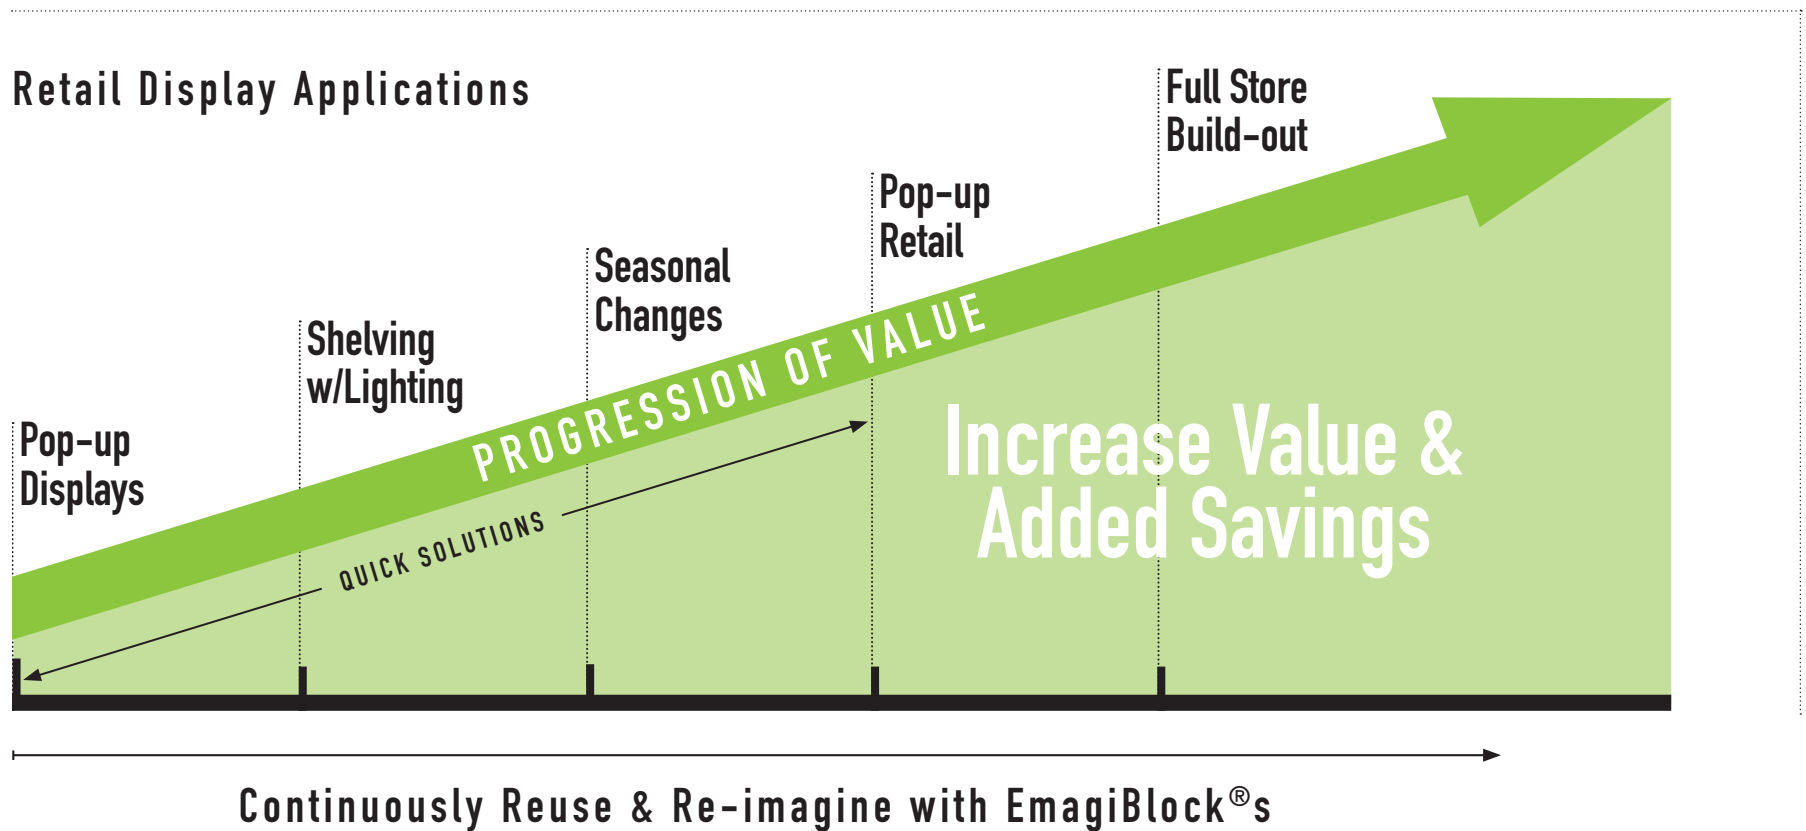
Retail Display Applications

Full Store Build-out

Pop-up Retail

Seasonal Changes

Shelving w/Lighting

Pop-up Displays

PROGRESSION OF VALUE

QUICK SOLUTIONS

Increase Value & Added Savings

Continuously Reuse & Re-imagine with EmagiBlock®s